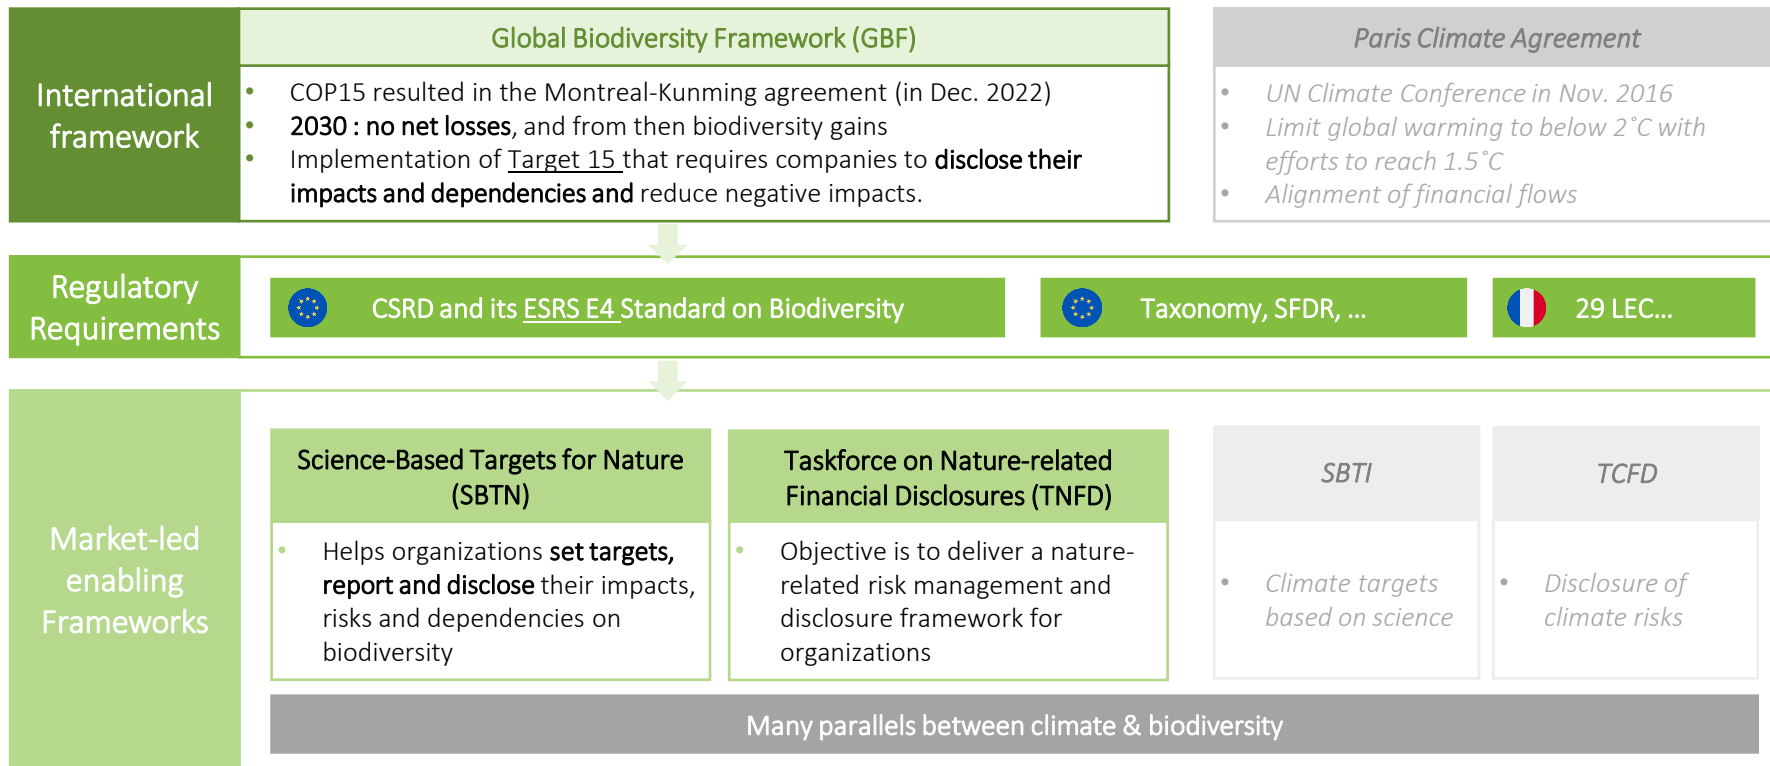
International framework

Global Biodiversity Framework (GBF)

- COP15 resulted in the Montreal-Kunming agreement (in Dec. 2022)
- 2030 : no net losses, and from then biodiversity gains
- Implementation of Target 15 that requires companies to disclose their impacts and dependencies and reduce negative impacts.

Paris Climate Agreement

- UN Climate Conference in Nov. 2016
- Limit global warming to below 2˚C with efforts to reach 1.5˚C
- Alignment of financial flows

Regulatory Requirements

CSRD and its ESRS E4 Standard on Biodiversity

Taxonomy, SFDR, ...

29 LEC...

Market-led enabling Frameworks

Science-Based Targets for Nature (SBTN)

- Helps organizations set targets, report and disclose their impacts, risks and dependencies on biodiversity

Taskforce on Nature-related Financial Disclosures (TNFD)

- Objective is to deliver a nature-related risk management and disclosure framework for organizations

SBTI

- Climate targets based on science

TCFD

- Disclosure of climate risks

Many parallels between climate & biodiversity